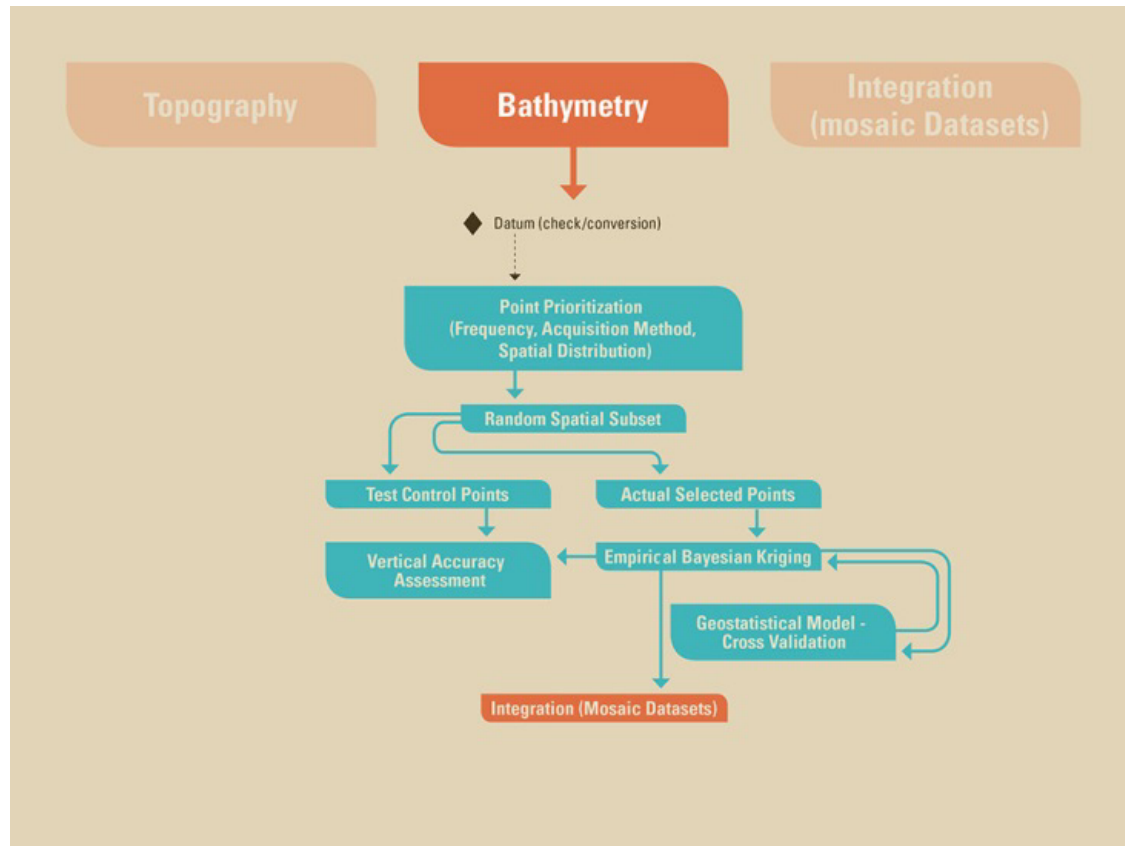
Topography

Bathymetry

Integration (mosaic Datasets)

Datum (check/conversion)

Point Prioritization (Frequency, Acquisition Method, Spatial Distribution)

Random Spatial Subset

Test Control Points

Actual Selected Points

Vertical Accuracy Assessment

Empirical Bayesian Kriging

Geostatistical Model - Cross Validation

Integration (Mosaic Datasets)